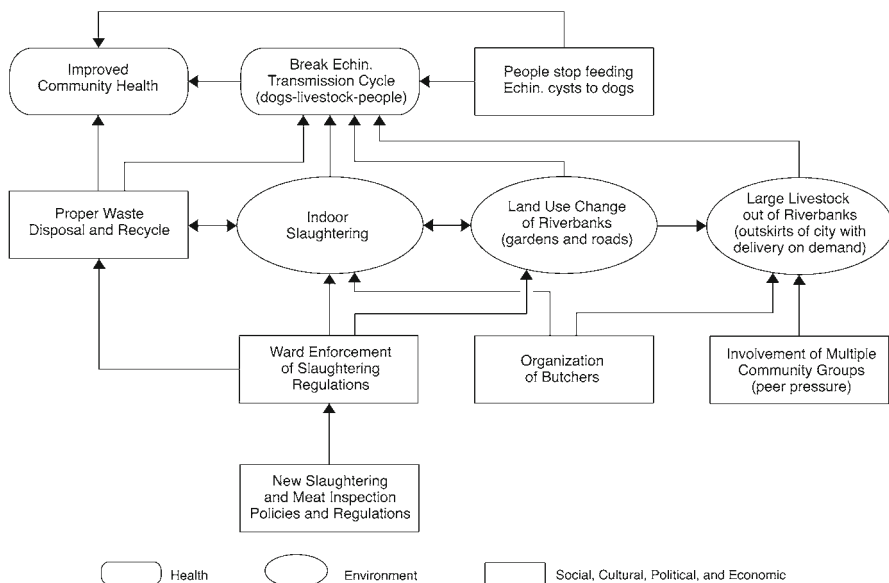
Improved Community Health

Break Echin. Transmission Cycle (dogs-livestock-people)

People stop feeding Echin. cysts to dogs

Proper Waste Disposal and Recycle

Indoor Slaughtering

Land Use Change of Riverbanks (gardens and roads)

Large Livestock out of Riverbanks (outskirts of city with delivery on demand)

Ward Enforcement of Slaughtering Regulations

Organization of Butchers

Involvement of Multiple Community Groups (peer pressure)

New Slaughtering and Meat Inspection Policies and Regulations

Health

Environment

Social, Cultural, Political, and Economic